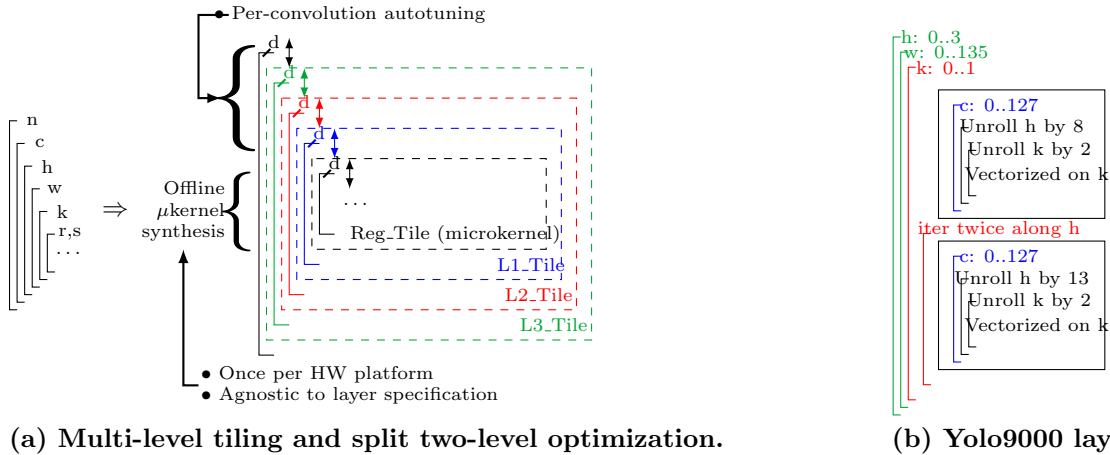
Per-convolution autotuning

n
c
h
w
k
r,s
. . .

⇒

Offline $\mu$kernel synthesis

d
d
d
d
d
. . .

Reg_Tile (microkernel)
L1_Tile
L2_Tile
L3_Tile

• Once per HW platform
• Agnostic to layer specification

(a) Multi-level tiling and split two-level optimization.

h: 0..3
w: 0..135
k: 0..1
c: 0..127
Unroll h by 8
Unroll k by 2
Vectorized on k
iter twice along h
c: 0..127
Unroll h by 13
Unroll k by 2
Vectorized on k

(b) Yolo9000 lay